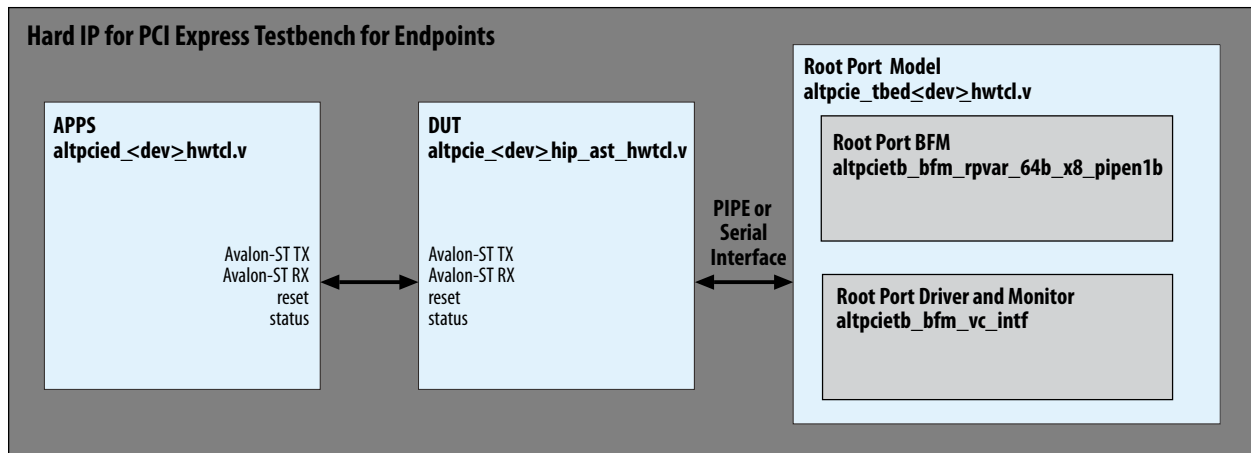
Hard IP for PCI Express Testbench for Endpoints

APPS
altpcied_<dev>hwtcl.v

Avalon-ST TX
Avalon-ST RX
reset
status

DUT
altpcie_<dev>hip_ast_hwtcl.v

Avalon-ST TX
Avalon-ST RX
reset
status

PIPE or Serial Interface

Root Port Model
altpcie_tbed<dev>hwtcl.v

Root Port BFM
altpcietb_bfm_rpvar_64b_x8_pipen1b

Root Port Driver and Monitor
altpcietb_bfm_vc_intf